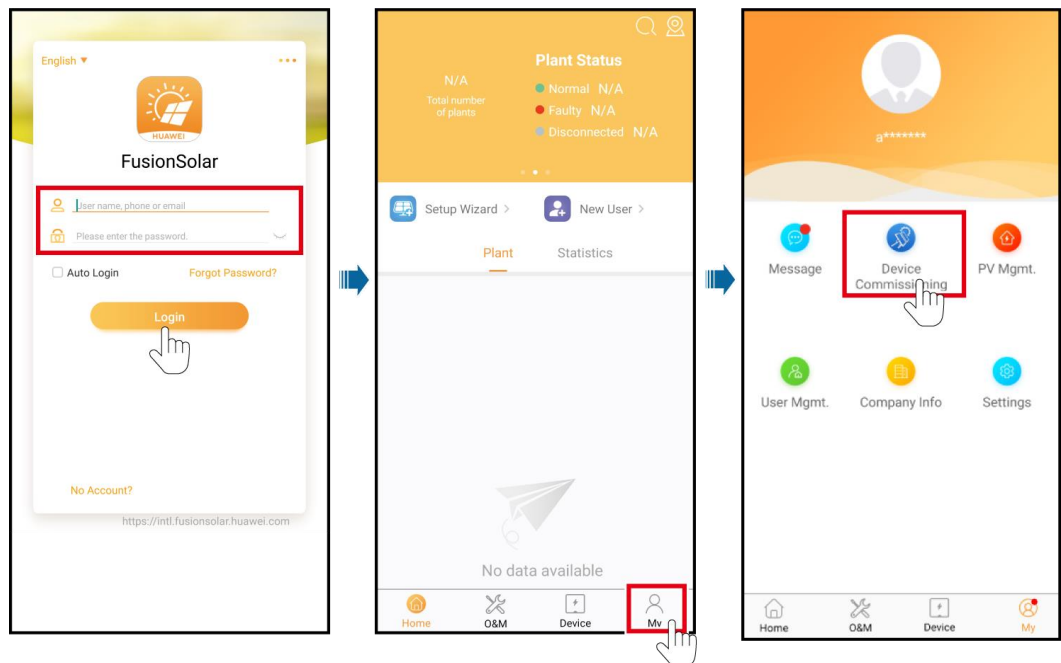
English ▼

HUAWEI

FusionSolar

User name, phone or email

Please enter the password.

Auto Login

Forgot Password?

Login

No Account?

https://intl.fusionsolar.huawei.com

N/A
Total number of plants

Plant Status

Normal N/A

Faulty N/A

Disconnected N/A

Setup Wizard >

New User >

Plant

Statistics

No data available

Home

O&M

Device

My

a*******

Message

Device Commissioning

PV Mgmt.

User Mgmt.

Company Info

Settings

Home

O&M

Device

My